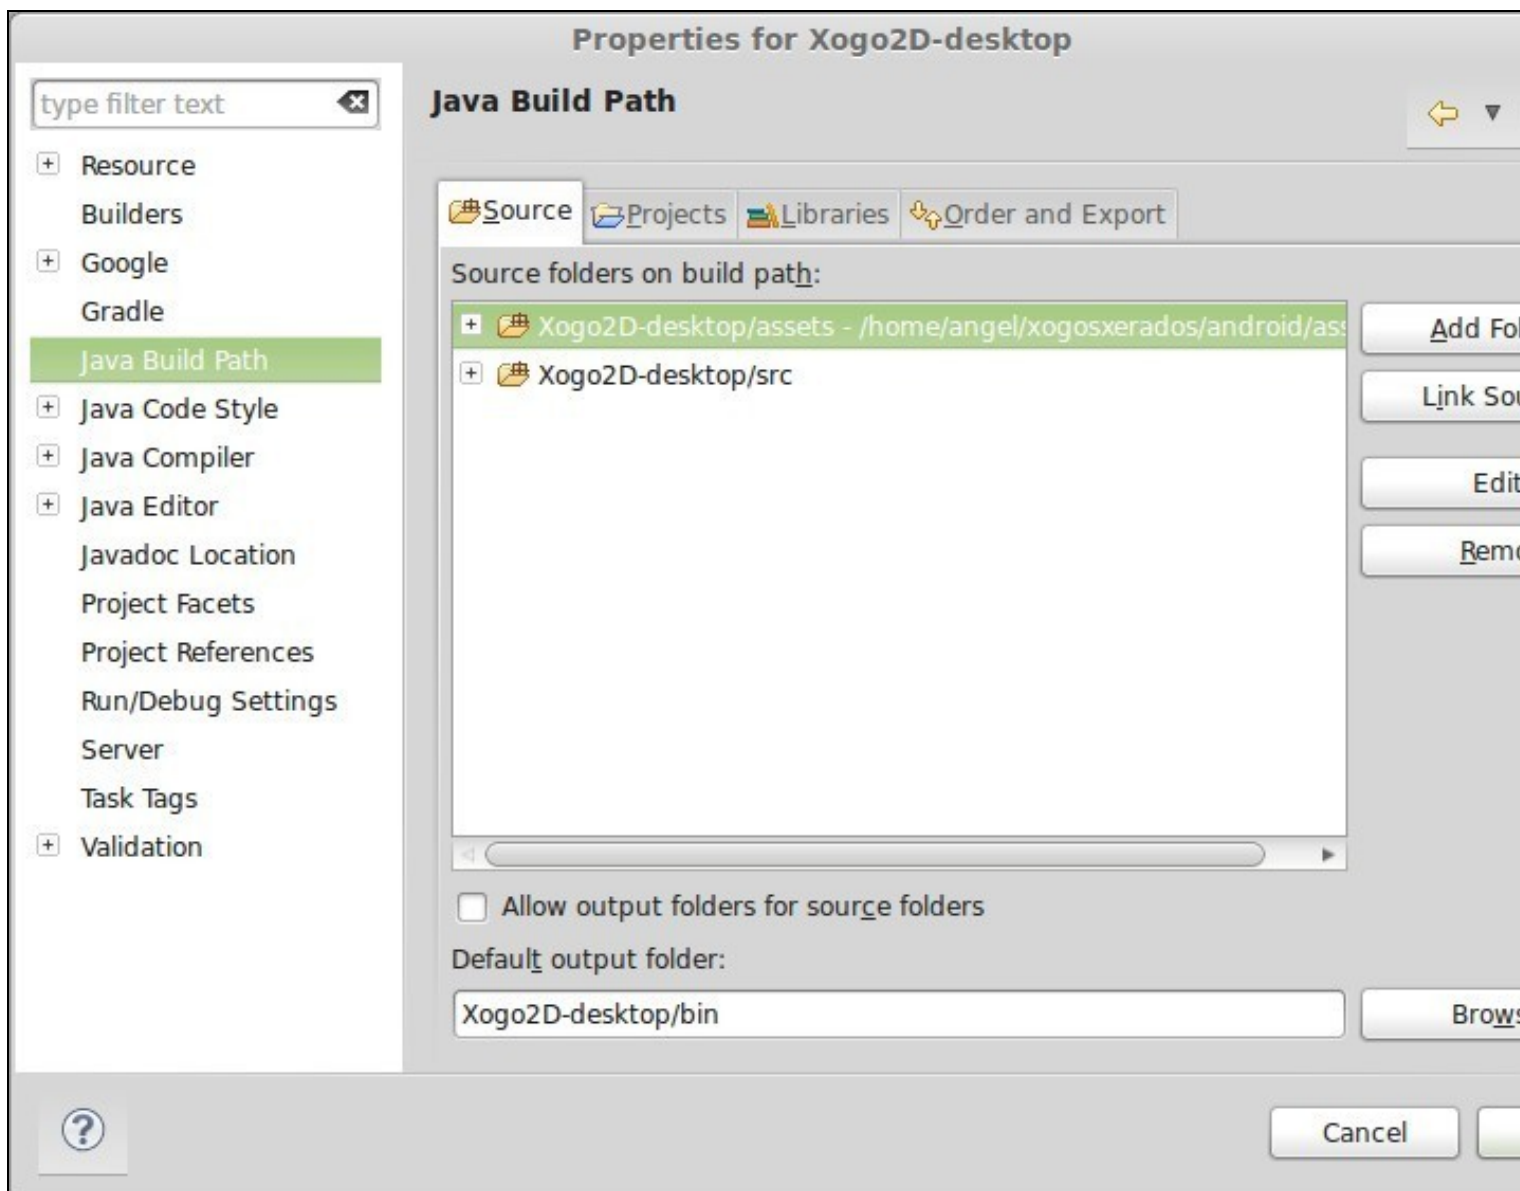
Properties for Xogo2D-desktop

type filter text

Resource
Builders
Google
Gradle
Java Build Path
Java Code Style
Java Compiler
Java Editor
Javadoc Location
Project Facets
Project References
Run/Debug Settings
Server
Task Tags
Validation

Java Build Path

Source | Projects | Libraries | Order and Export

Source folders on build path:

Xogo2D-desktop/assets - /home/angel/xogosxerados/android/as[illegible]
Xogo2D-desktop/src

Add Fo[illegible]
Link So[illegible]
Edit
Rem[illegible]

Allow output folders for source folders

Default output folder:

Xogo2D-desktop/bin

Brow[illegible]

Cancel